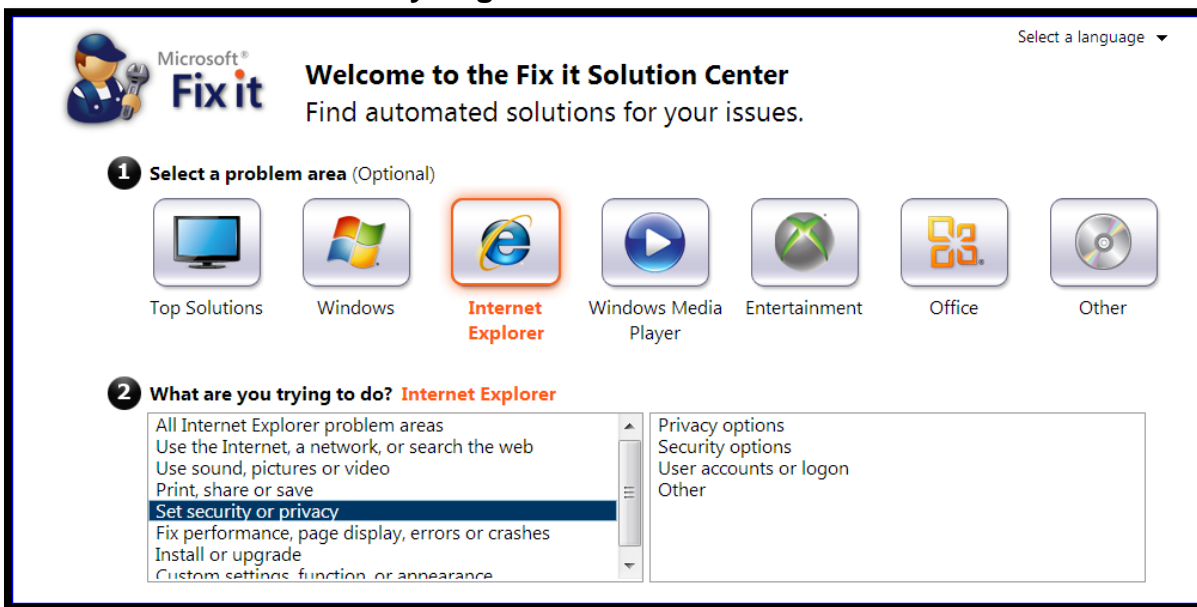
Select a language

Microsoft® Fix it

Welcome to the Fix it Solution Center
Find automated solutions for your issues.

1 Select a problem area (Optional)

Top Solutions
Windows
Internet Explorer
Windows Media Player
Entertainment
Office
Other

2 What are you trying to do? Internet Explorer

All Internet Explorer problem areas
Use the Internet, a network, or search the web
Use sound, pictures or video
Print, share or save
Set security or privacy
Fix performance, page display, errors or crashes
Install or upgrade
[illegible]

Privacy options
Security options
User accounts or logon
Other